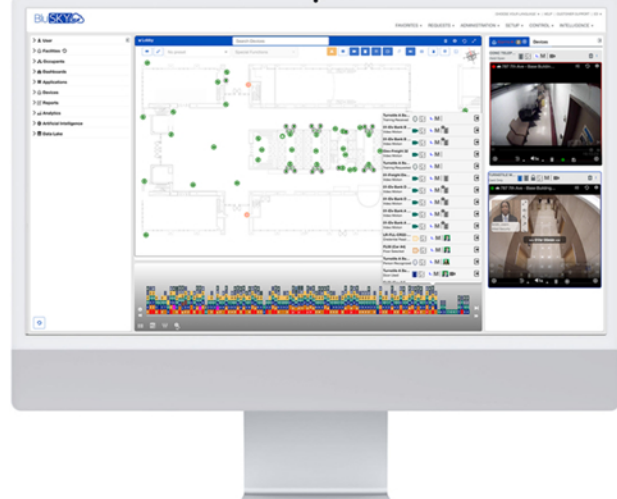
BluSKY

FAVORITES ▾ REQUESTS ▾ ADMINISTRATION ▾ SETUP ▾ CONTROL ▾ INTELLIGENCE ▾

User
Facilities
Occupants
Dashboards
Applications
Devices
Reports
Analytics
Artificial Intelligence
Data Lake

Lobby
Search Devices
Devices

Turnstile A Ba...
2A Elv Bank B...
2A Elv Bank B...
Elev Freight B...
2A Elv Bank B...
2A Freight Ele...
2A Elv Bank B...
2A Elv Bank B...
2A Elv Bank B...
Turnstile A Ba...
2A Elv Bank B...
2A Elv Bank B...
LA Fly-2/FAM...
FLIR Elev Ha...
Turnstile A Ba...
Turnstile A Ba...